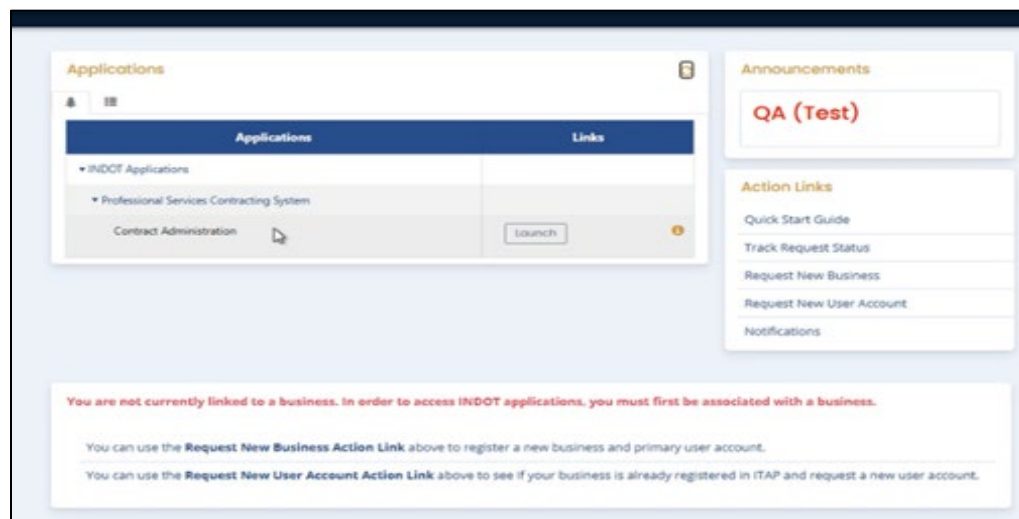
Applications

| Applications | Links |
|---|---|
| ▾ INDOT Applications | |
| ▾ Professional Services Contracting System | |
| Contract Administration | Launch |

Announcements

QA (Test)

Action Links

Quick Start Guide

Track Request Status

Request New Business

Request New User Account

Notifications

You are not currently linked to a business. In order to access INDOT applications, you must first be associated with a business.

You can use the **Request New Business Action Link** above to register a new business and primary user account.

You can use the **Request New User Account Action Link** above to see if your business is already registered in ITAP and request a new user account.